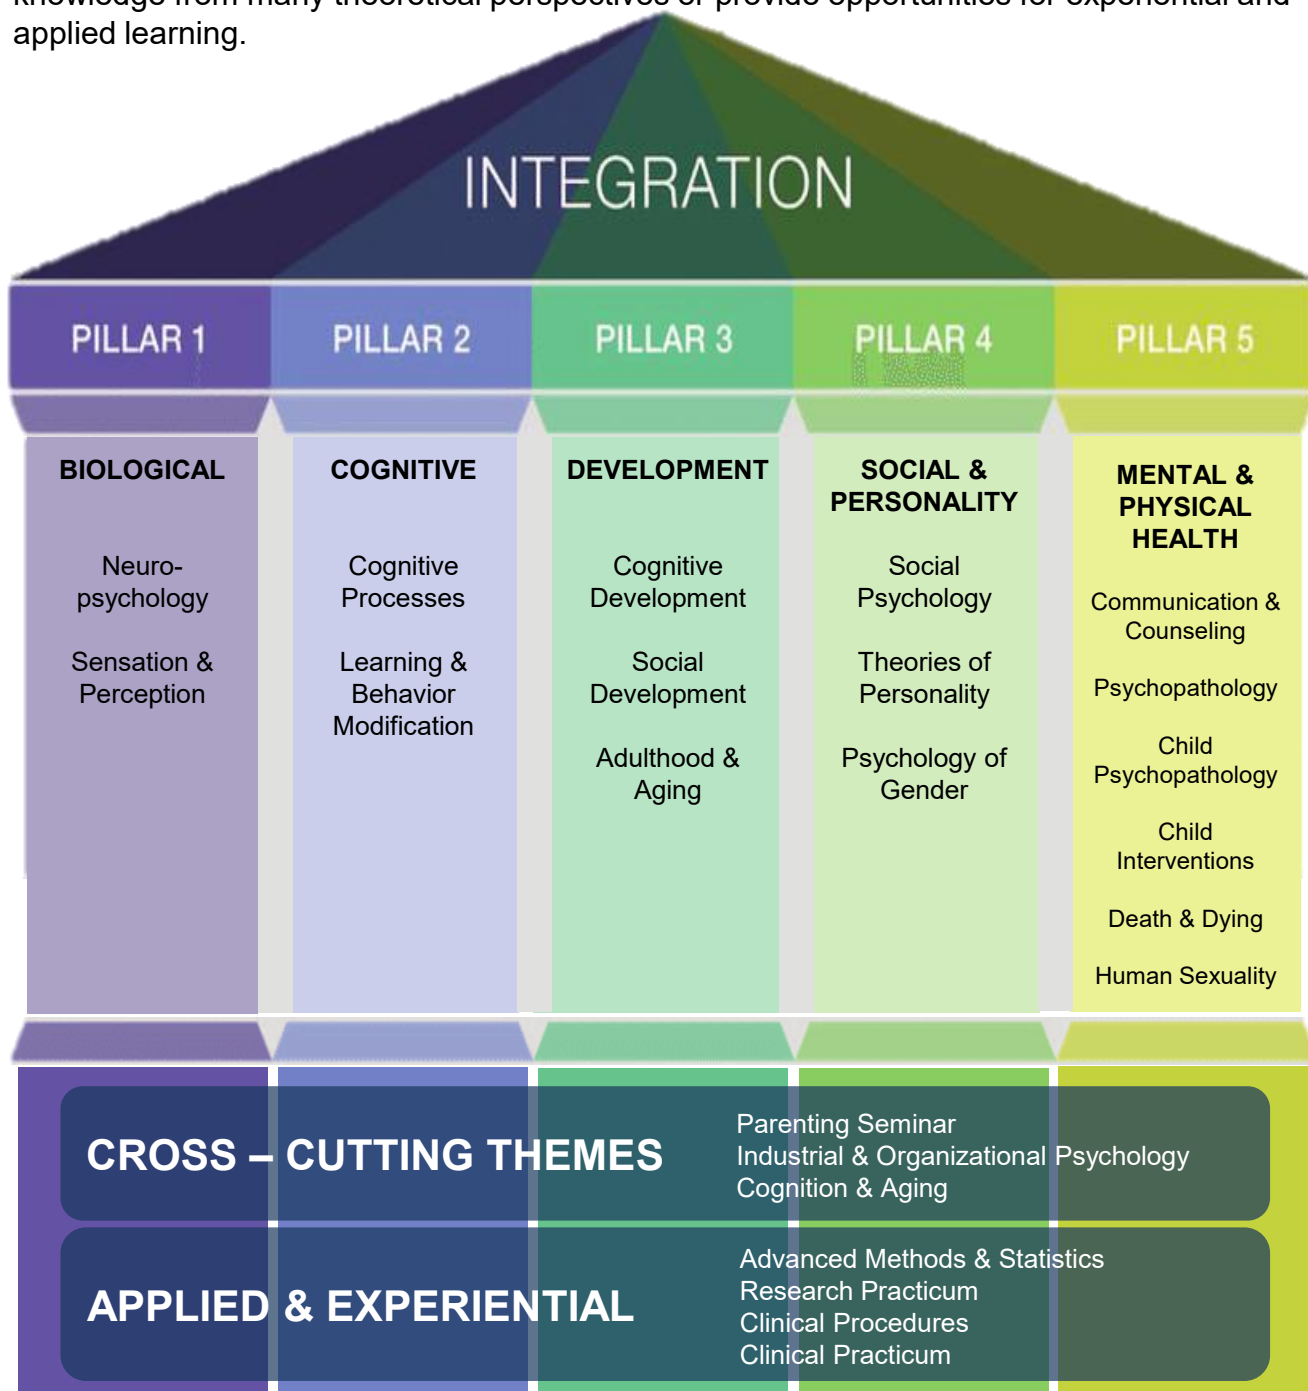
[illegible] applied learning.

INTEGRATION

PILLAR 1

PILLAR 2

PILLAR 3

PILLAR 4

PILLAR 5

BIOLOGICAL

Neuropsychology

Sensation & Perception

COGNITIVE

Cognitive Processes

Learning & Behavior Modification

DEVELOPMENT

Cognitive Development

Social Development

Adulthood & Aging

SOCIAL & PERSONALITY

Social Psychology

Theories of Personality

Psychology of Gender

MENTAL & PHYSICAL HEALTH

Communication & Counseling

Psychopathology

Child Psychopathology

Child Interventions

Death & Dying

Human Sexuality

CROSS – CUTTING THEMES

Parenting Seminar
Industrial & Organizational Psychology
Cognition & Aging

APPLIED & EXPERIENTIAL

Advanced Methods & Statistics
Research Practicum
Clinical Procedures
Clinical Practicum